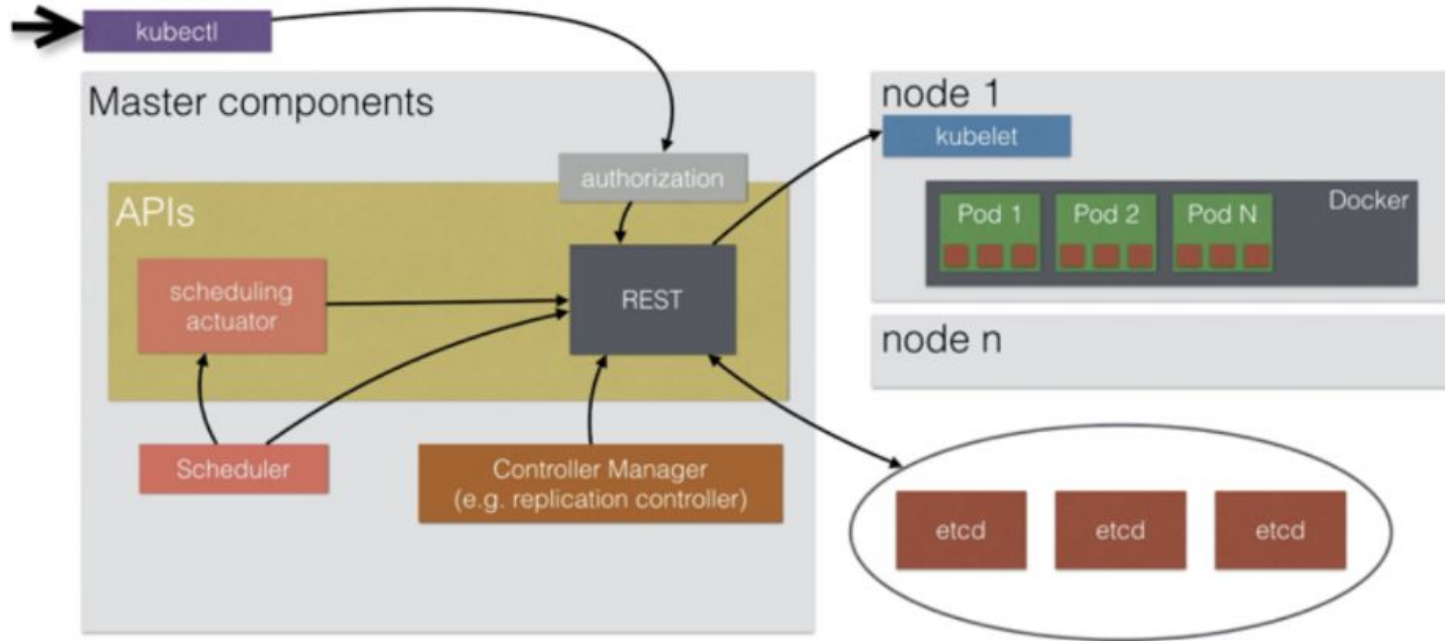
kubectl

Master components

authorization

APIs

scheduling actuator

REST

Scheduler

Controller Manager (e.g. replication controller)

node 1

kubelet

Docker

Pod 1

Pod 2

Pod N

node n

etcd

etcd

etcd